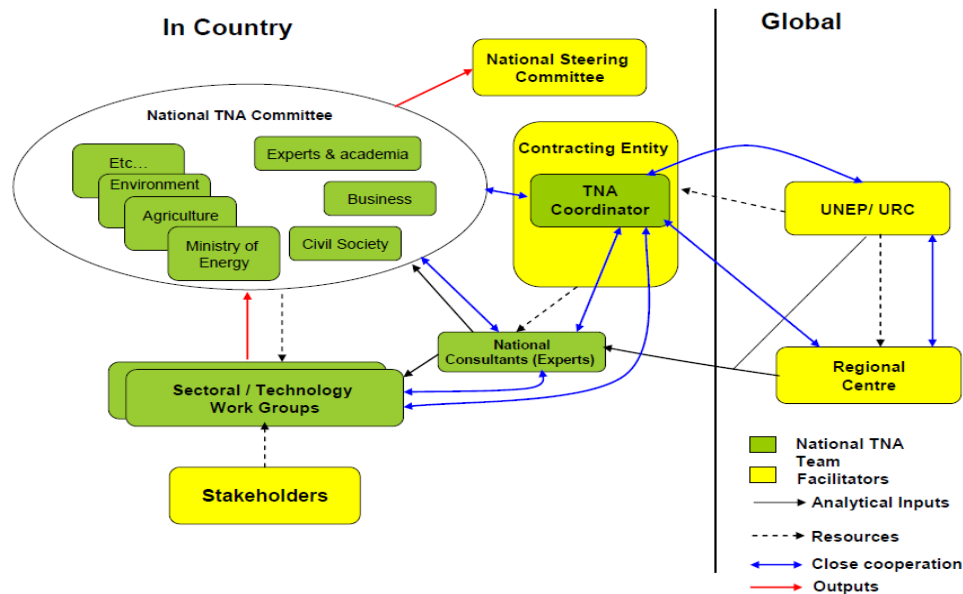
In Country

Global

National Steering Committee

National TNA Committee

Etc…

Environment

Agriculture

Ministry of Energy

Experts & academia

Business

Civil Society

Contracting Entity

TNA Coordinator

UNEP/ URC

National Consultants (Experts)

Sectoral / Technology Work Groups

Regional Centre

Stakeholders

National TNA Team

Facilitators

Analytical Inputs

Resources

Close cooperation

Outputs